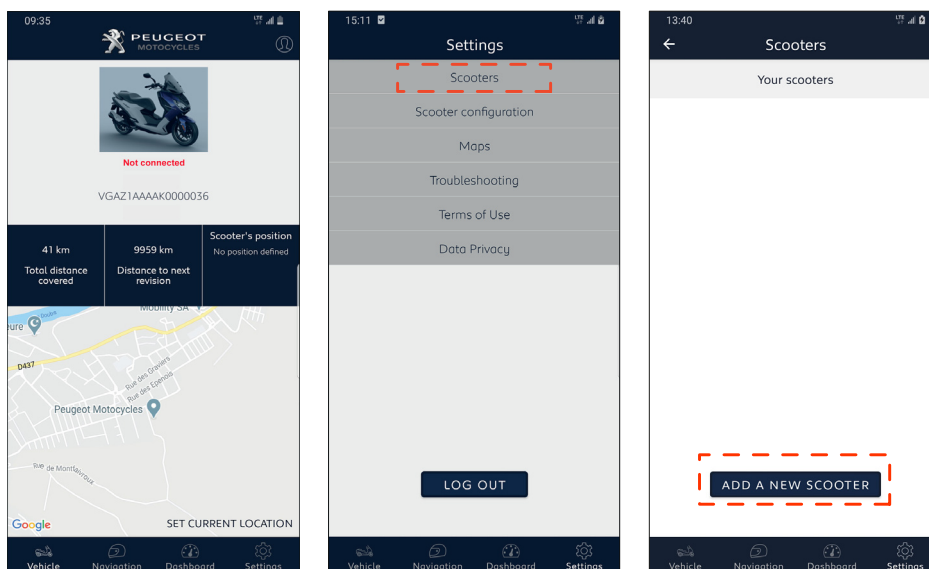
09:35

PEUGEOT MOTOCYCLES

Not connected

VGAZ1AAAAK0000036

41 km
Total distance covered

9959 km
Distance to next revision

Scooter's position
No position defined

Mobility SA
D437
Rue des Graviers
Rue des Epenots
Peugeot Motocycles
Rue de Montbéliard
Google
SET CURRENT LOCATION

Vehicle Navigation Dashboard Settings

15:11

Settings

Scooters

Scooter configuration

Maps

Troubleshooting

Terms of Use

Data Privacy

LOG OUT

Vehicle Navigation Dashboard Settings

13:40

Scooters

Your scooters

ADD A NEW SCOOTER

Vehicle Navigation Dashboard Settings